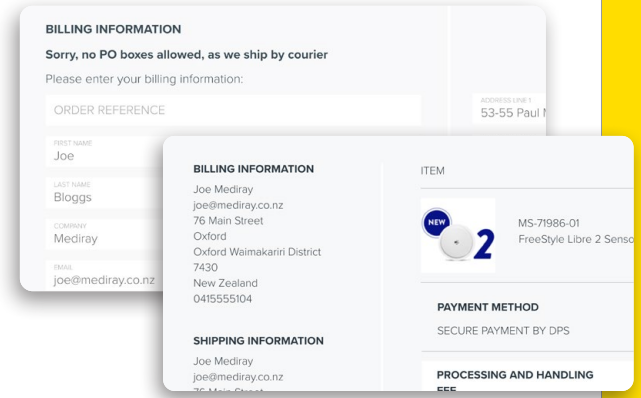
BILLING INFORMATION

Sorry, no PO boxes allowed, as we ship by courier

Please enter your billing information:

ORDER REFERENCE

ADDRESS LINE 1
53-55 Paul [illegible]

FIRST NAME
Joe

LAST NAME
Bloggs

COMPANY
Mediray

EMAIL
joe@mediray.co.nz

BILLING INFORMATION

Joe Mediray
joe@mediray.co.nz
76 Main Street
Oxford
Oxford Waimakariri District
7430
New Zealand
0415555104

SHIPPING INFORMATION

Joe Mediray
joe@mediray.co.nz
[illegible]

ITEM

NEW
2

MS-71986-01
FreeStyle Libre 2 Senso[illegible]

PAYMENT METHOD

SECURE PAYMENT BY DPS

PROCESSING AND HANDLING
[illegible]